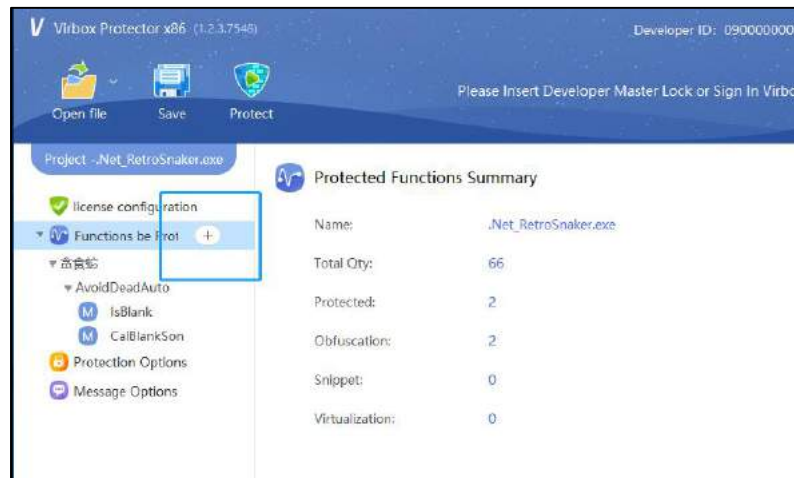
Virbox Protector x86 (1.2.3.7546)

Developer ID: 090000000

Open file

Save

Protect

Please Insert Developer Master Lock or Sign In Virbo

Project -.Net_RetroSnaker.exe

license configuration

Functions be Prot +

贪食蛇

AvoidDeadAuto

M IsBlank

M CalBlankSon

Protection Options

Message Options

Protected Functions Summary

| | |
|---|---|
| Name: | .Net_RetroSnaker.exe |
| Total Qty: | 66 |
| Protected: | 2 |
| Obfuscation: | 2 |
| Snippet: | 0 |
| Virtualization: | 0 |